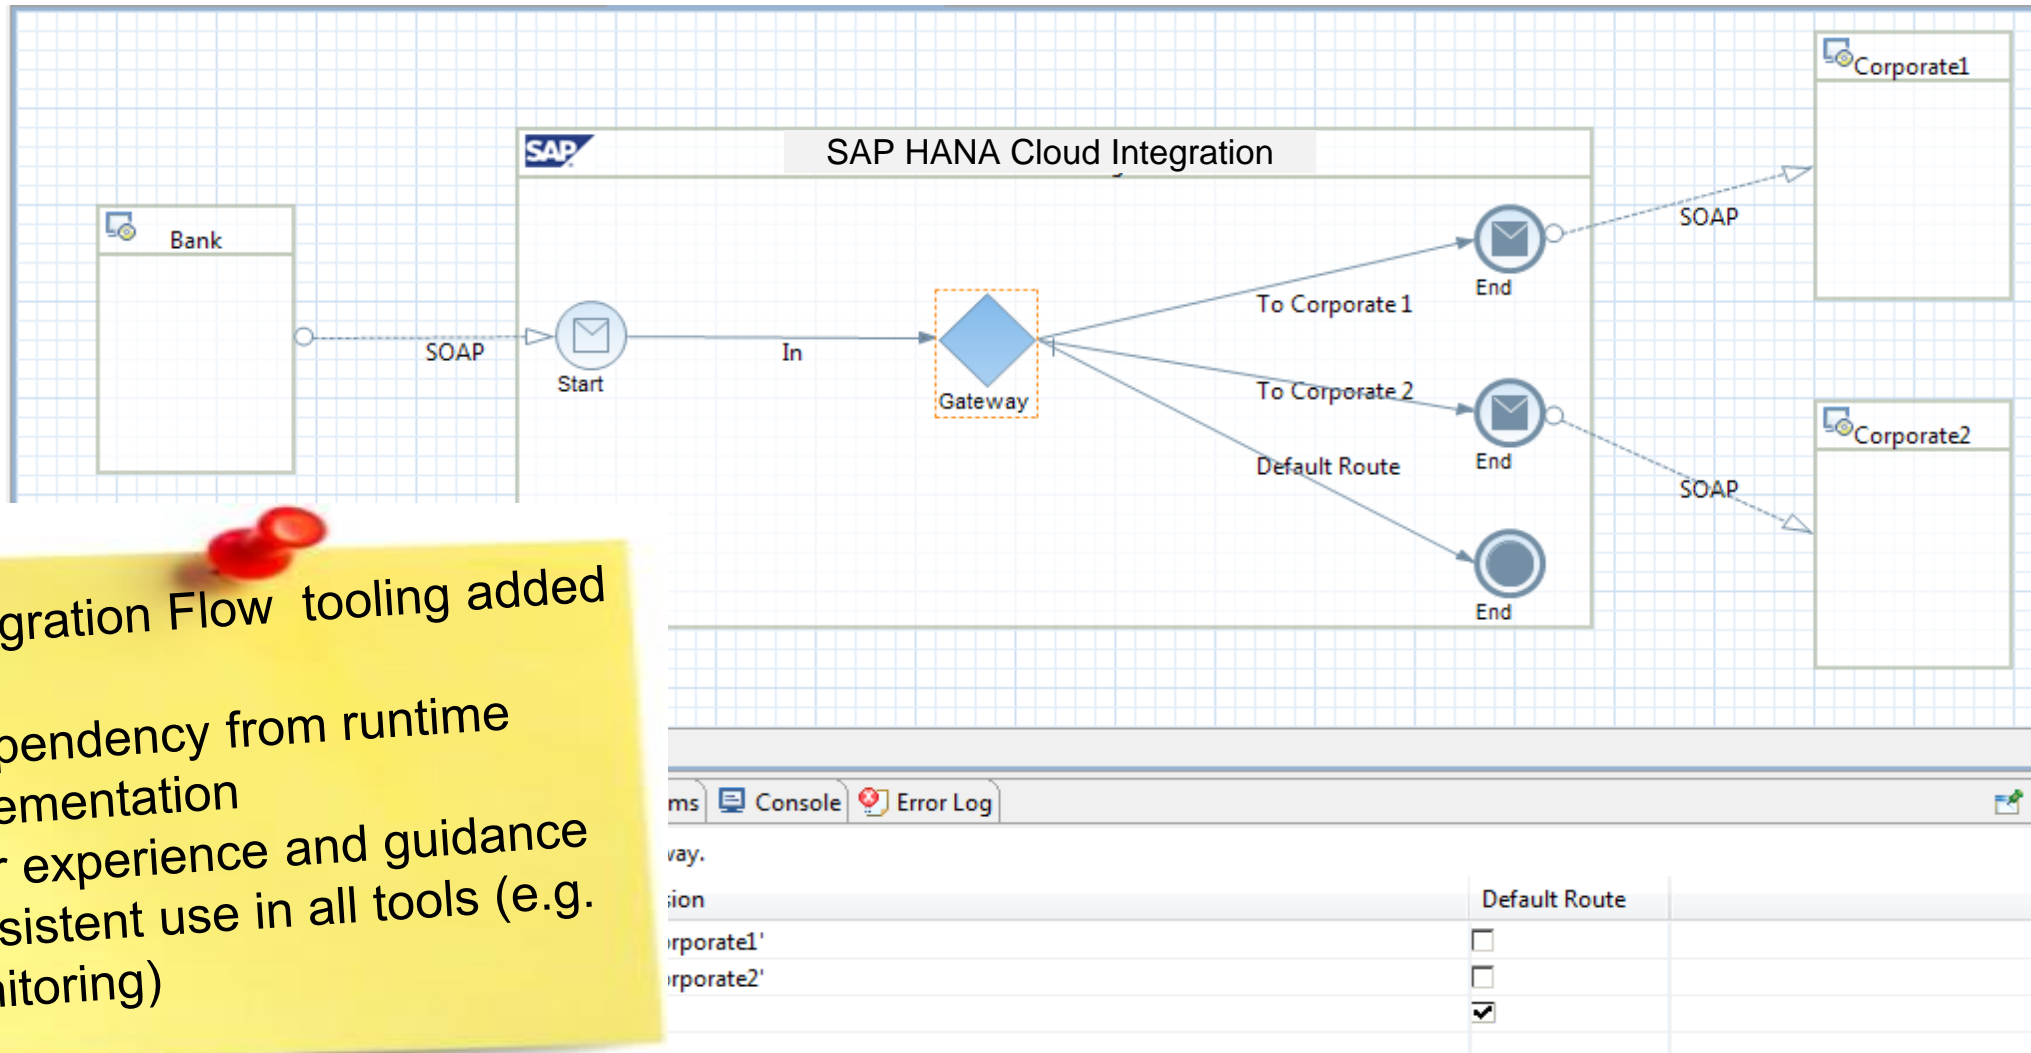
SAP HANA Cloud Integration

Bank

SOAP

Start

In

Gateway

To Corporate 1

End

To Corporate 2

End

Default Route

End

SOAP

SOAP

Corporate1

Corporate2

gration Flow tooling added

pendency from runtime ementation
experience and guidance sistent use in all tools (e.g. itoring)

ms Console Error Log

vay.

ion | Default Route
rporate1' | ☐
rporate2' | ☐
 | ☑